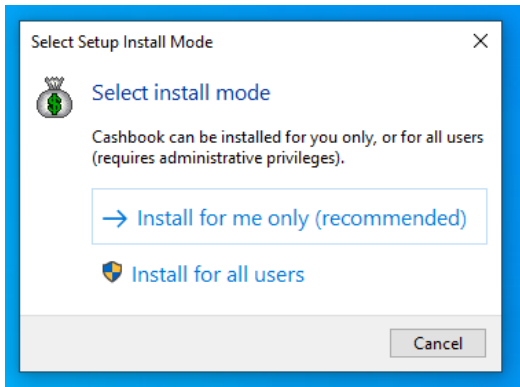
Select Setup Install Mode

Select install mode

Cashbook can be installed for you only, or for all users (requires administrative privileges).

→ Install for me only (recommended)

Install for all users

Cancel